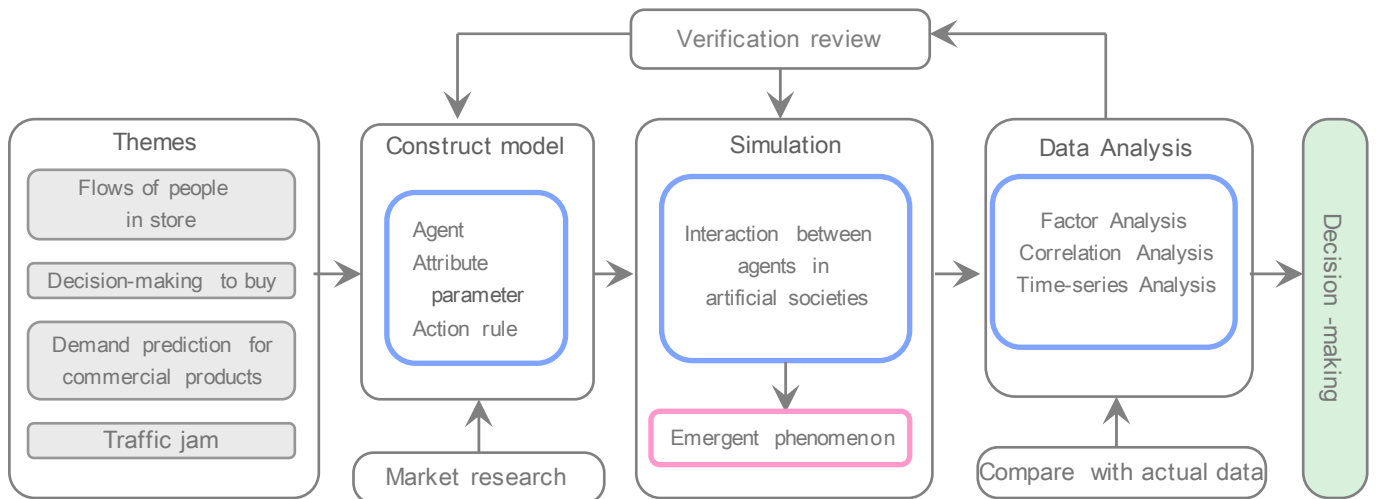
Verification review

Themes

Flows of people in store

Decision-making to buy

Demand prediction for commercial products

Traffic jam

Construct model

Agent
Attribute
parameter
Action rule

Market research

Simulation

Interaction between agents in artificial societies

Emergent phenomenon

Data Analysis

Factor Analysis
Correlation Analysis
Time-series Analysis

Compare with actual data

Decision -making